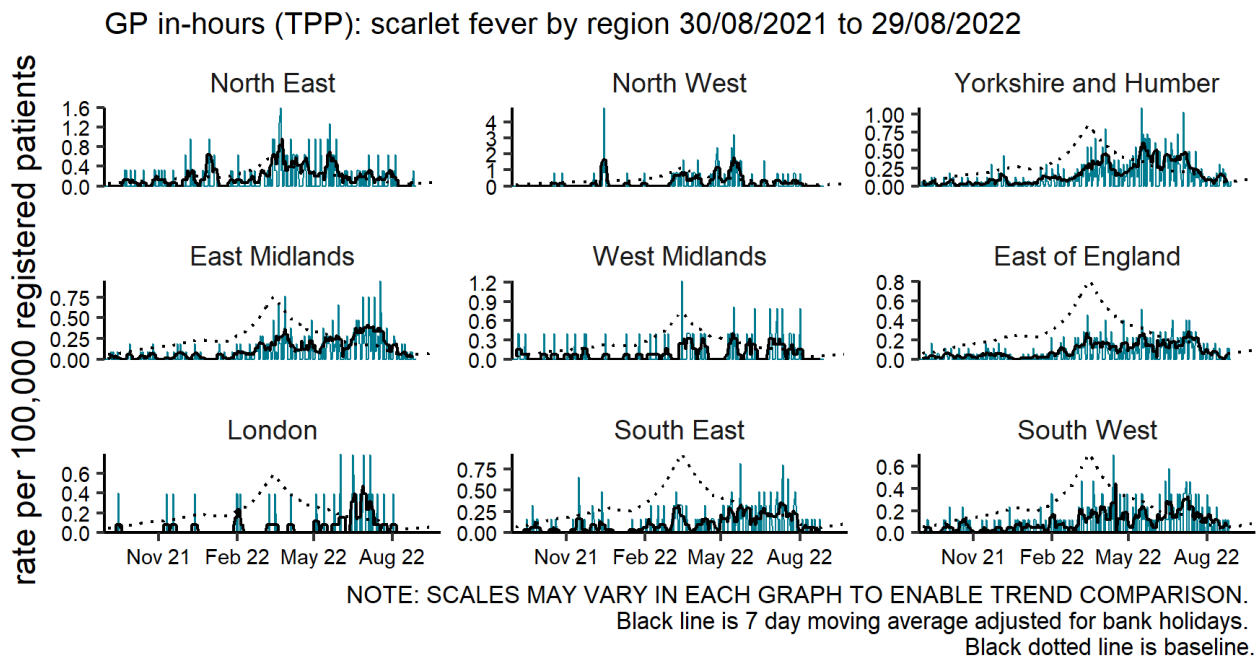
GP in-hours (TPP): scarlet fever by region 30/08/2021 to 29/08/2022

rate per 100,000 registered patients

North East
1.6
1.2
0.8
0.4
0.0

North West
4
3
2
1
0

Yorkshire and Humber
1.00
0.75
0.50
0.25
0.00

East Midlands
0.75
0.50
0.25
0.00

West Midlands
1.2
0.9
0.6
0.3
0.0

East of England
0.8
0.6
0.4
0.2
0.0

London
0.6
0.4
0.2
0.0

South East
0.75
0.50
0.25
0.00

South West
0.6
0.4
0.2
0.0

Nov 21 Feb 22 May 22 Aug 22
Nov 21 Feb 22 May 22 Aug 22
Nov 21 Feb 22 May 22 Aug 22

NOTE: SCALES MAY VARY IN EACH GRAPH TO ENABLE TREND COMPARISON.
Black line is 7 day moving average adjusted for bank holidays.
Black dotted line is baseline.